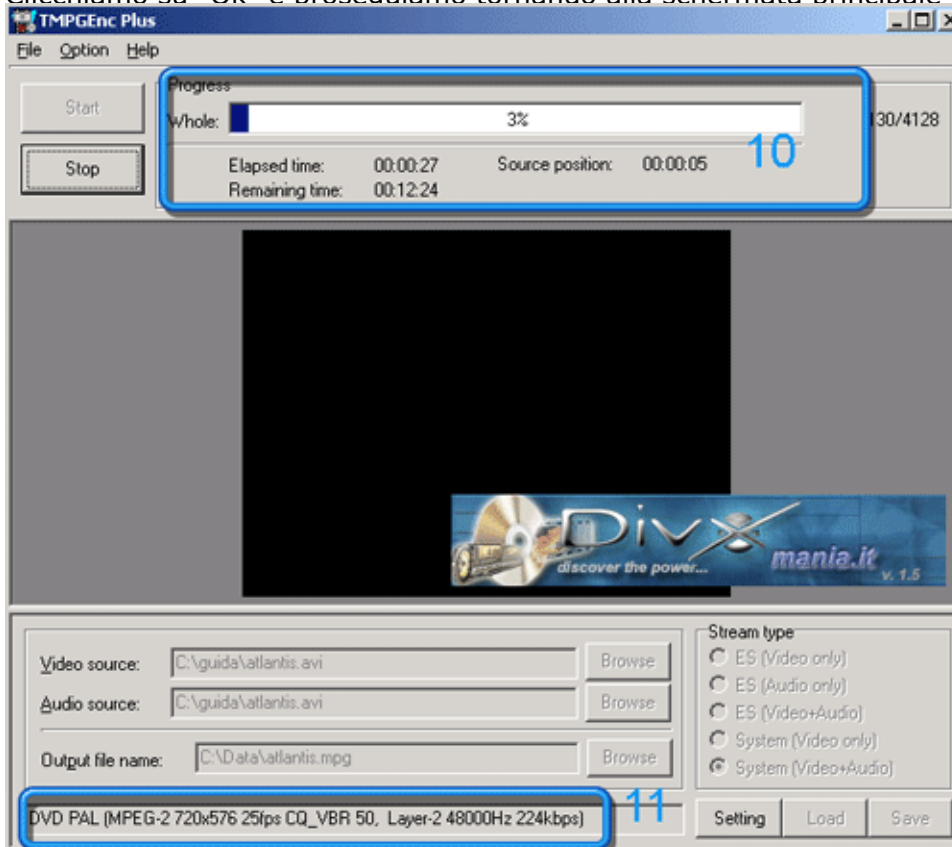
TMPGEnc Plus

File Option Help

Start

Stop

Progress

Whole: 3%

Elapsed time: 00:00:27
Remaining time: 00:12:24

Source position: 00:00:05

10

130/4128

DivX mania.it
discover the power...
v. 1.5

Video source: C:\guida\atlantis.avi Browse

Audio source: C:\guida\atlantis.avi Browse

Output file name: C:\Data\atlantis.mpg Browse

Stream type
ES (Video only)
ES (Audio only)
ES (Video+Audio)
System (Video only)
System (Video+Audio)

DVD PAL (MPEG-2 720x576 25fps CQ_VBR 50, Layer-2 48000Hz 224kbps)

11

Setting Load Save